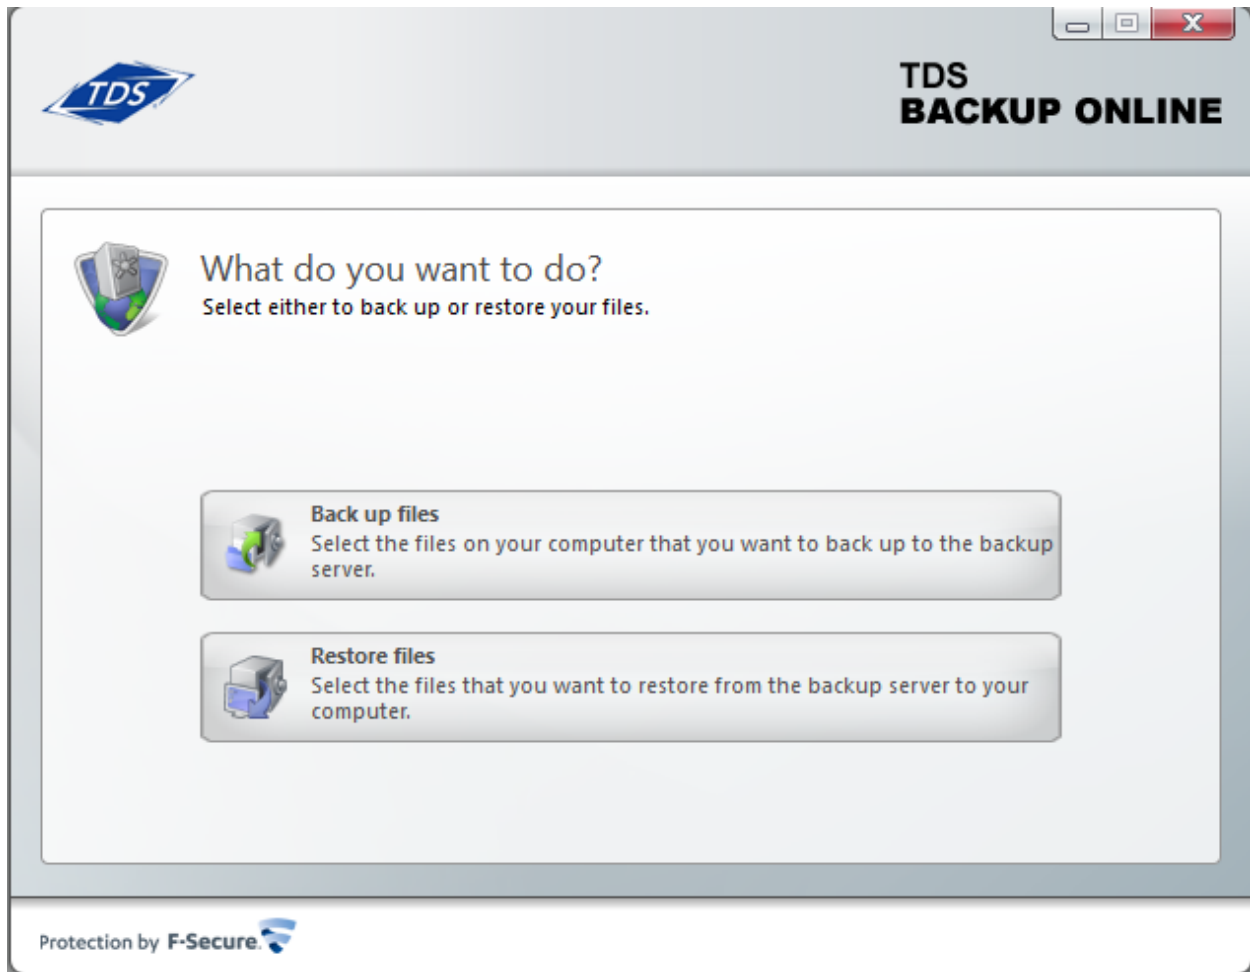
TDS

TDS
BACKUP ONLINE

What do you want to do?
Select either to back up or restore your files.

Back up files
Select the files on your computer that you want to back up to the backup server.

Restore files
Select the files that you want to restore from the backup server to your computer.

Protection by F-Secure.